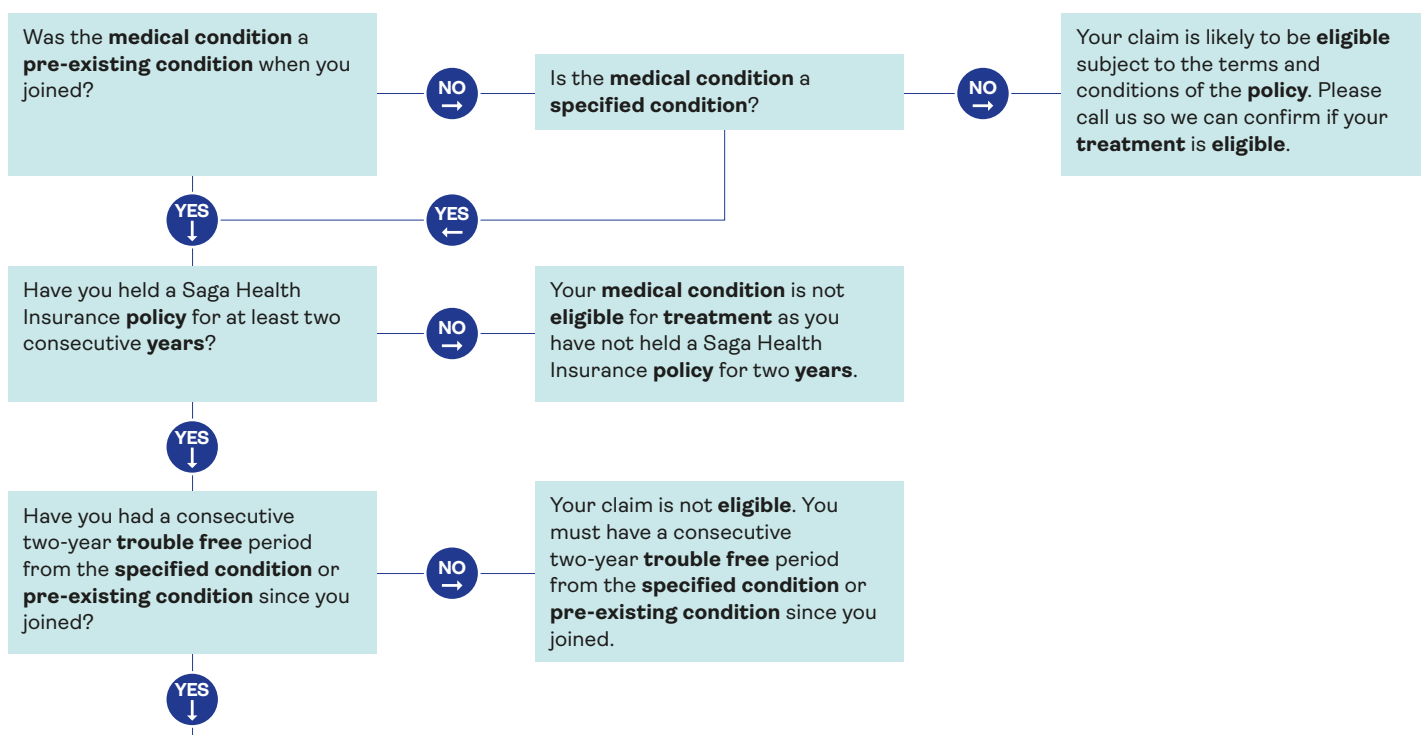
Was the **medical condition** a **pre-existing condition** when you joined?

NO →

Is the **medical condition** a **specified condition**?

NO →

Your claim is likely to be **eligible** subject to the terms and conditions of the **policy**. Please call us so we can confirm if your **treatment** is **eligible**.

YES ↓

YES ←

Have you held a Saga Health Insurance **policy** for at least two consecutive **years**?

NO →

Your **medical condition** is not **eligible** for **treatment** as you have not held a Saga Health Insurance **policy** for two **years**.

YES ↓

Have you had a consecutive two-year **trouble free** period from the **specified condition** or **pre-existing condition** since you joined?

NO →

Your claim is not **eligible**. You must have a consecutive two-year **trouble free** period from the **specified condition** or **pre-existing condition** since you joined.

YES ↓